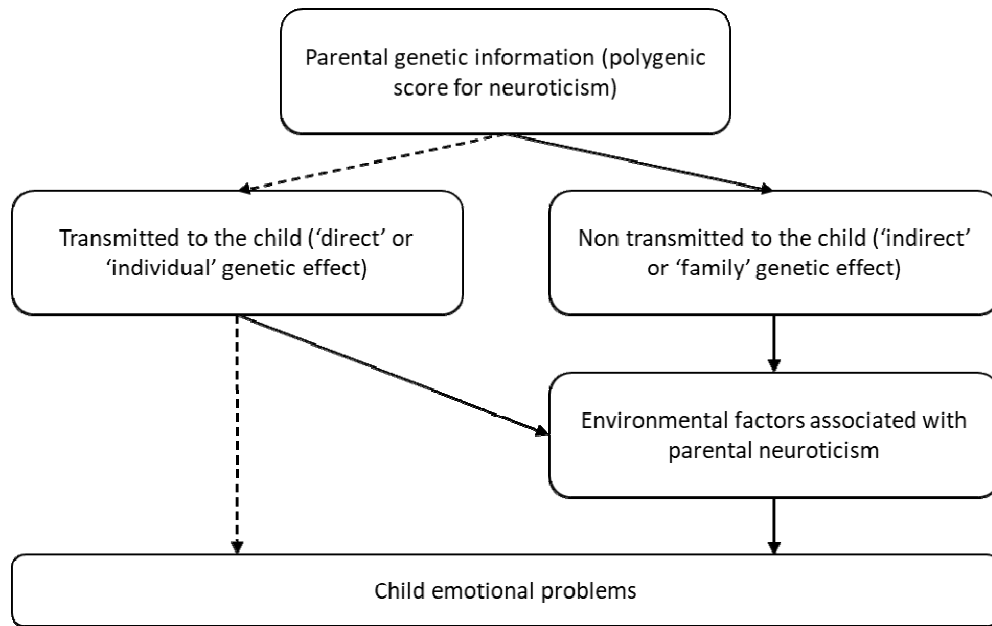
Parental genetic information (polygenic score for neuroticism)

Transmitted to the child ('direct' or 'individual' genetic effect)

Non transmitted to the child ('indirect' or 'family' genetic effect)

Environmental factors associated with parental neuroticism

Child emotional problems